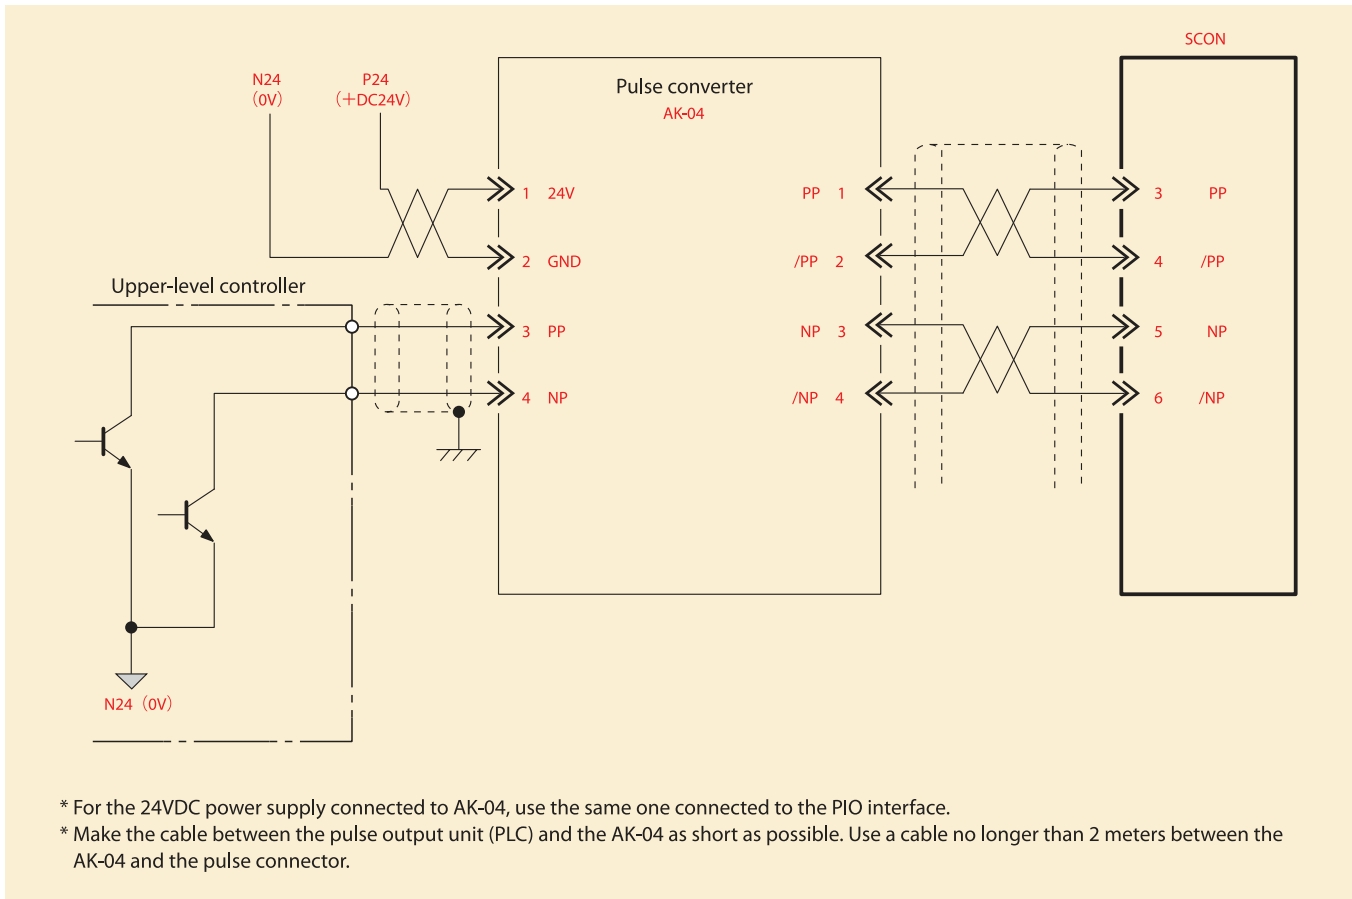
SCON

N24
(0V)

P24
(+DC24V)

Pulse converter
AK-04

1 24V
2 GND
3 PP
4 NP

PP 1
/PP 2
NP 3
/NP 4

3 PP
4 /PP
5 NP
6 /NP

Upper-level controller

N24 (0V)

* For the 24VDC power supply connected to AK-04, use the same one connected to the PIO interface.
* Make the cable between the pulse output unit (PLC) and the AK-04 as short as possible. Use a cable no longer than 2 meters between the AK-04 and the pulse connector.